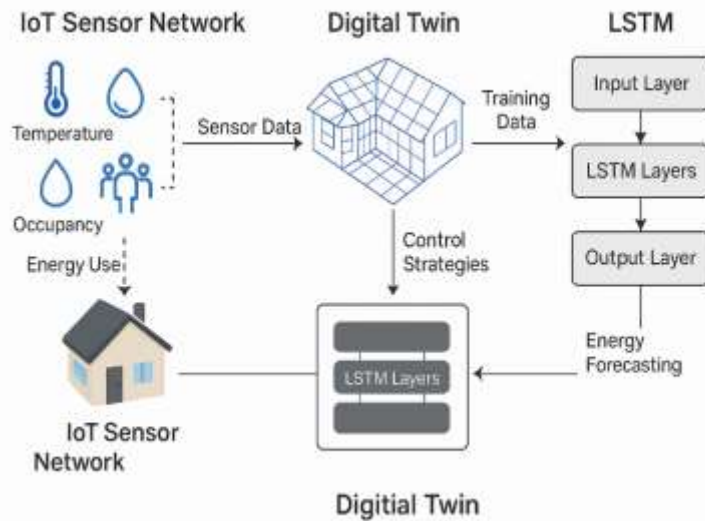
IoT Sensor Network

Digital Twin

LSTM

Temperature

Occupancy

Energy Use

Sensor Data

Training Data

Input Layer

LSTM Layers

Output Layer

Control Strategies

Energy Forecasting

LSTM Layers

IoT Sensor Network

Digitial Twin